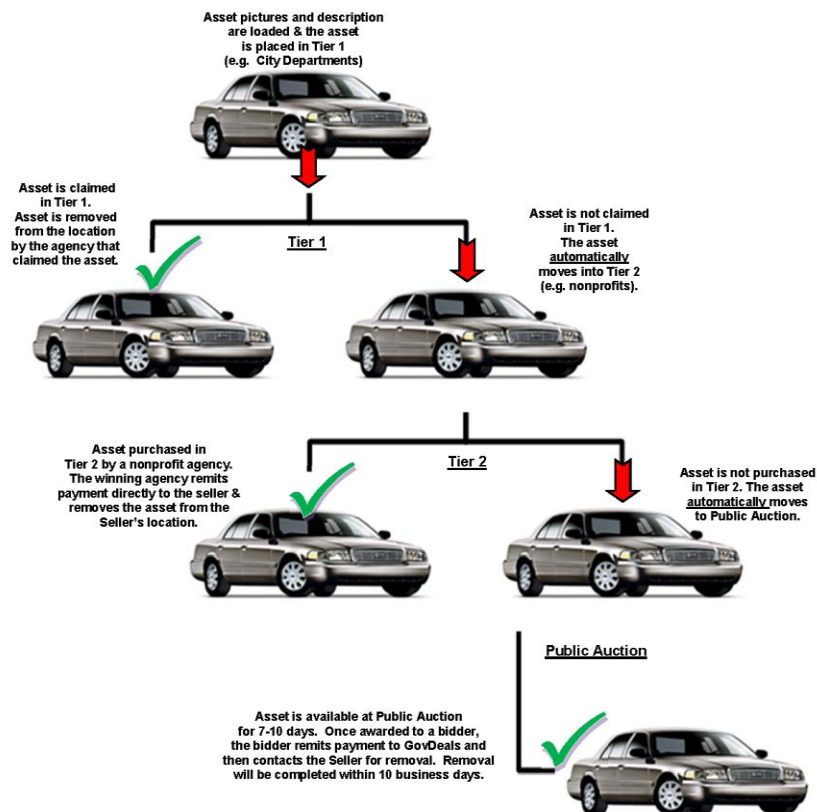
Asset pictures and description are loaded & the asset is placed in Tier 1 (e.g. City Departments)

Asset is claimed in Tier 1. Asset is removed from the location by the agency that claimed the asset.

Tier 1

Asset is not claimed in Tier 1. The asset automatically moves into Tier 2 (e.g. nonprofits).

Asset purchased in Tier 2 by a nonprofit agency. The winning agency remits payment directly to the seller & removes the asset from the Seller's location.

Tier 2

Asset is not purchased in Tier 2. The asset automatically moves to Public Auction.

Public Auction

Asset is available at Public Auction for 7-10 days. Once awarded to a bidder, the bidder remits payment to GovDeals and then contacts the Seller for removal. Removal will be completed within 10 business days.